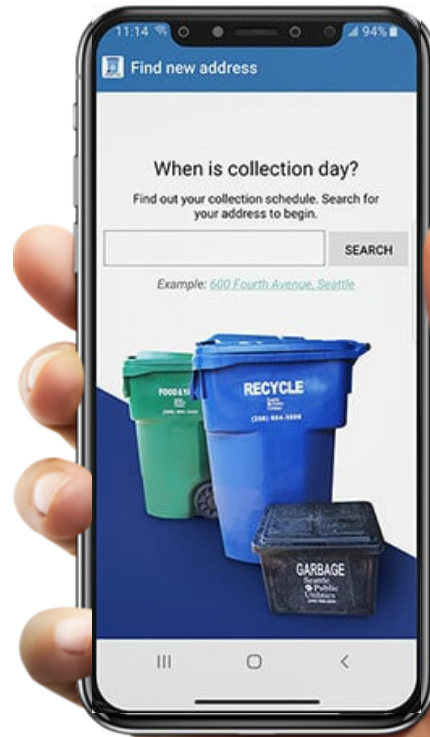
11:14 94%

Find new address

When is collection day?

Find out your collection schedule. Search for your address to begin.

SEARCH

Example: 600 Fourth Avenue, Seattle

FOOD & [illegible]
(206) 684-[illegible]

RECYCLE
Seattle Public Utilities
(206) 684-3000

GARBAGE
Seattle Public Utilities